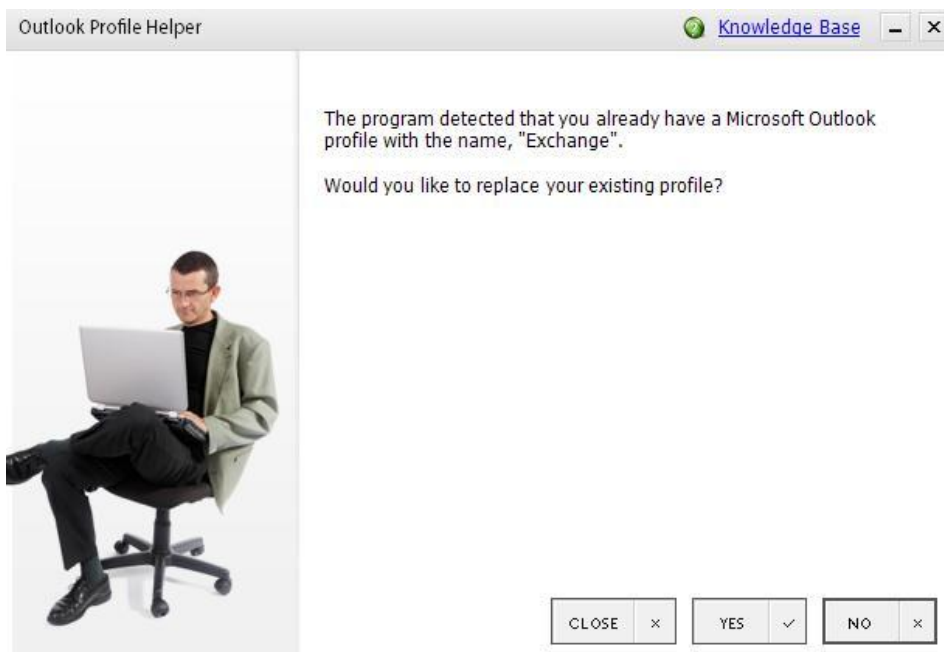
Outlook Profile Helper

Knowledge Base

The program detected that you already have a Microsoft Outlook profile with the name, "Exchange".

Would you like to replace your existing profile?

CLOSE ×

YES ✓

NO ×